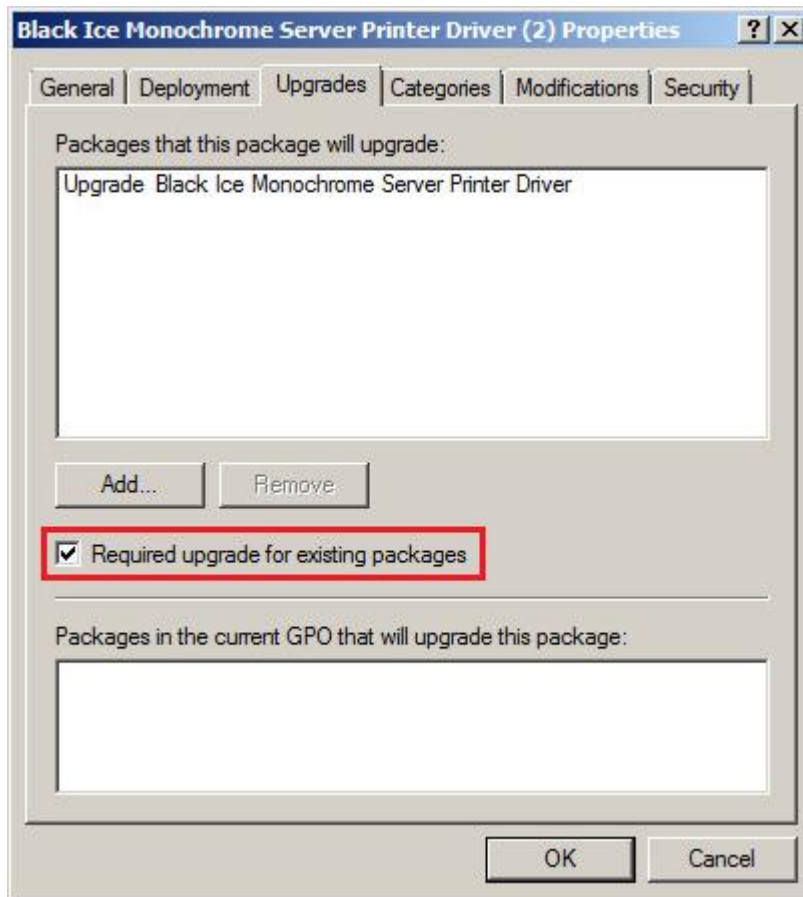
Black Ice Monochrome Server Printer Driver (2) Properties ? X

General | Deployment | Upgrades | Categories | Modifications | Security

Packages that this package will upgrade:

Upgrade Black Ice Monochrome Server Printer Driver

Add... Remove

Required upgrade for existing packages

Packages in the current GPO that will upgrade this package:

OK Cancel